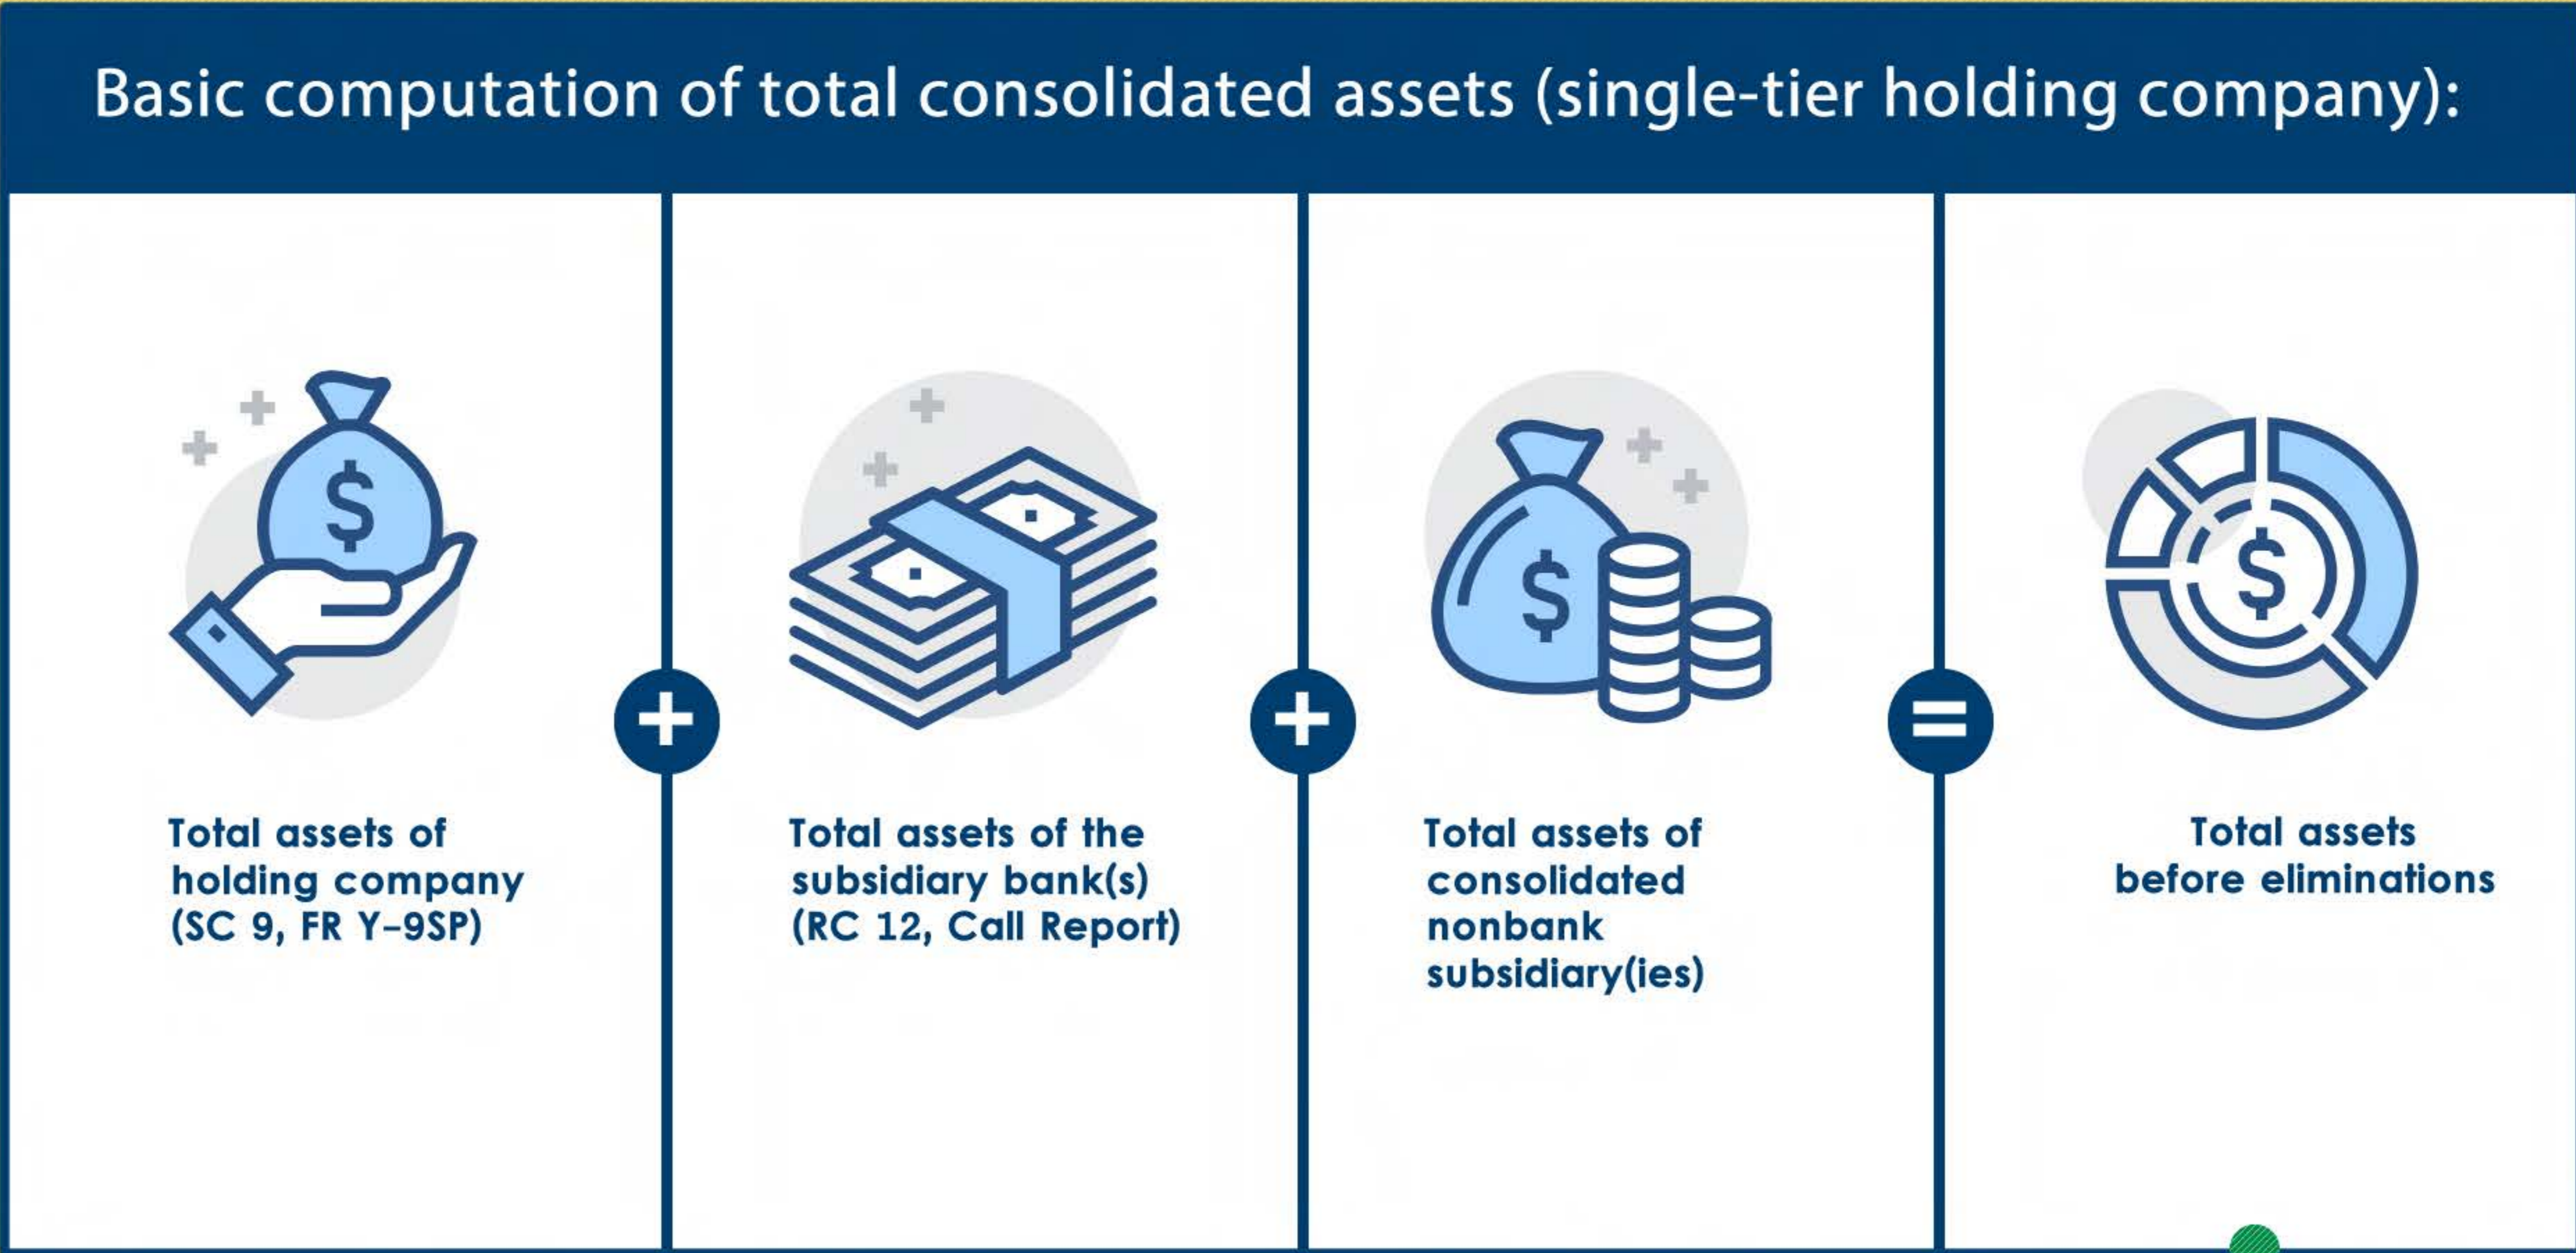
Basic computation of total consolidated assets (single-tier holding company):

Total assets of holding company (SC 9, FR Y-9SP)

+

Total assets of the subsidiary bank(s) (RC 12, Call Report)

+

Total assets of consolidated nonbank subsidiary(ies)

=

Total assets before eliminations